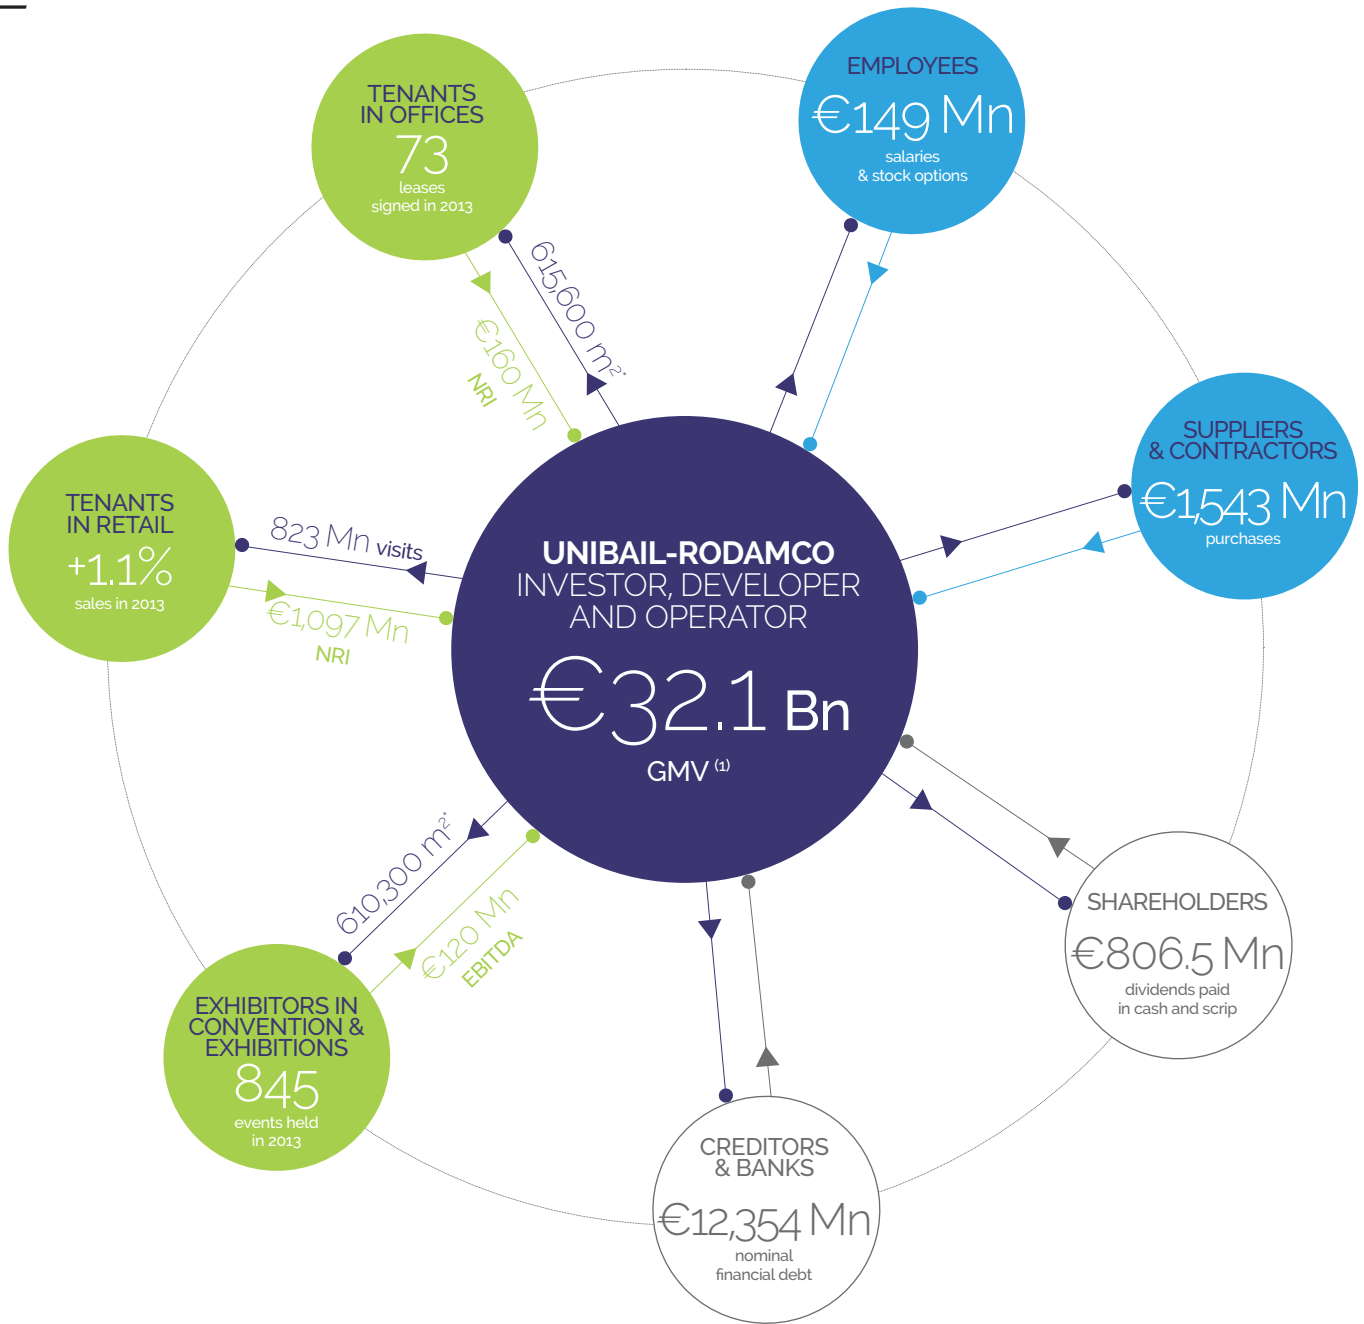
TENANTS IN OFFICES
73
leases signed in 2013

EMPLOYEES
€149 Mn
salaries & stock options

615,600 m²

€160 Mn
NRI

SUPPLIERS & CONTRACTORS
€1,543 Mn
purchases

TENANTS IN RETAIL
+1.1%
sales in 2013

823 Mn visits

€1,097 Mn
NRI

UNIBAIL-RODAMCO
INVESTOR, DEVELOPER AND OPERATOR
€32.1 Bn
GMV (1)

610,300 m²

€120 Mn
EBITDA

SHAREHOLDERS
€806.5 Mn
dividends paid in cash and scrip

EXHIBITORS IN CONVENTION & EXHIBITIONS
845
events held in 2013

CREDITORS & BANKS
€12,354 Mn
nominal financial debt